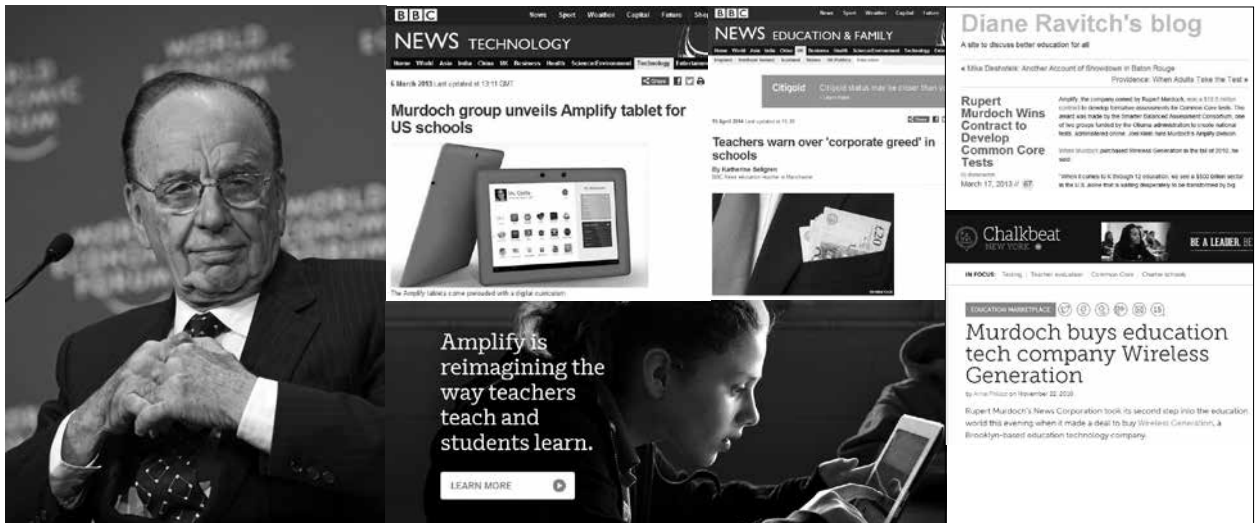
WORLD ECONOMIC FORUM

BBC
News Sport Weather Capital Future Sho
NEWS TECHNOLOGY
Home World Asia India China UK Business Health Science/Environment Technology Entertain
6 March 2013 Last updated at 13:11 GMT
Share
Murdoch group unveils Amplify tablet for US schools
The Amplify tablets come preloaded with a digital curriculum

BBC
News Sport Weather Capital Future
NEWS EDUCATION & FAMILY
Home World UK England N. Ireland Scotland Wales Business Politics Health Education
Citigold
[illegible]
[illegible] 2014 Last updated at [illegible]
Teachers warn over 'corporate greed' in schools
By Katherine Sellgren
BBC News education reporter, in Manchester

Diane Ravitch's blog
A site to discuss better education for all
« Mike Deshotels: Another Account of Showdown in Baton Rouge
Providence: When Adults Take the Test »
Rupert Murdoch Wins Contract to Develop Common Core Tests
by dianeravitch
March 17, 2013 // 67
Amplify, the company owned by Rupert Murdoch, won a $13.5 million contract to develop formative assessments for Common Core tests. The award was made by the Smarter Balanced Assessment Consortium, one of two groups funded by the Obama administration to create national tests, administered online. Joel Klein runs Murdoch's Amplify division.
When Murdoch purchased Wireless Generation in the fall of 2010, he said:
"When it comes to K through 12 education, we see a $500 billion sector in the U.S. alone that is waiting desperately to be transformed by big

Chalkbeat
NEW YORK
BE A LEADER. BE
IN FOCUS Testing Teacher evaluation Common Core Charter schools
EDUCATION MARKETPLACE
Murdoch buys education tech company Wireless Generation
by Anna Phillips on November 22, 2010
Rupert Murdoch's News Corporation took its second step into the education world this evening when it made a deal to buy Wireless Generation, a Brooklyn-based education technology company.

Amplify is reimagining the way teachers teach and students learn.
LEARN MORE